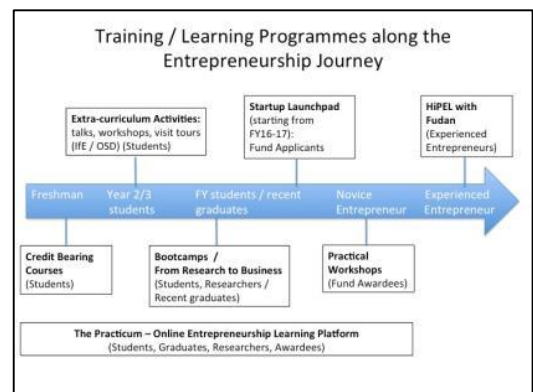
Training / Learning Programmes along the Entrepreneurship Journey

Extra-curriculum Activities: talks, workshops, visit tours (IfE / OSD) (Students)

Startup Launchpad (starting from FY16-17): Fund Applicants

HiPEL with Fudan (Experienced Entrepreneurs)

Freshman

Year 2/3 students

FY students / recent graduates

Novice Entrepreneur

Experienced Entrepreneur

Credit Bearing Courses (Students)

Bootcamps / From Research to Business (Students, Researchers / Recent graduates)

Practical Workshops (Fund Awardees)

The Practicum – Online Entrepreneurship Learning Platform (Students, Graduates, Researchers, Awardees)